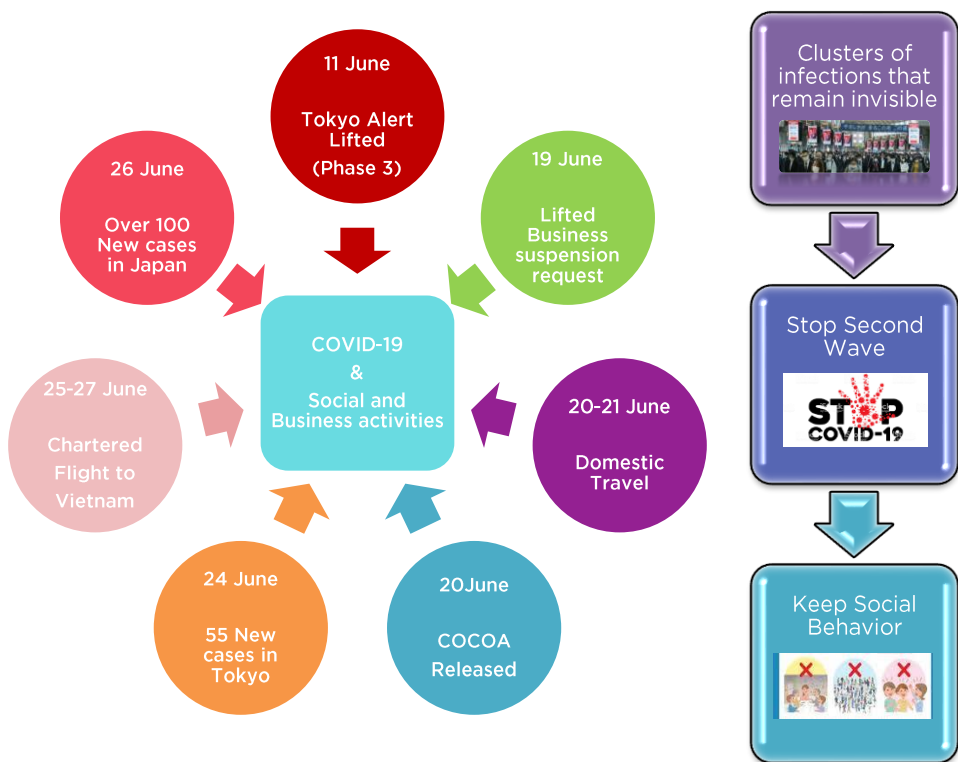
11 June

Tokyo Alert Lifted (Phase 3)

26 June

Over 100 New cases in Japan

19 June

Lifted Business suspension request

COVID-19
&
Social and Business activities

25-27 June

Chartered Flight to Vietnam

20-21 June

Domestic Travel

24 June

55 New cases in Tokyo

20June

COCOA Released

Clusters of infections that remain invisible

Stop Second Wave

STOP COVID-19

Keep Social Behavior